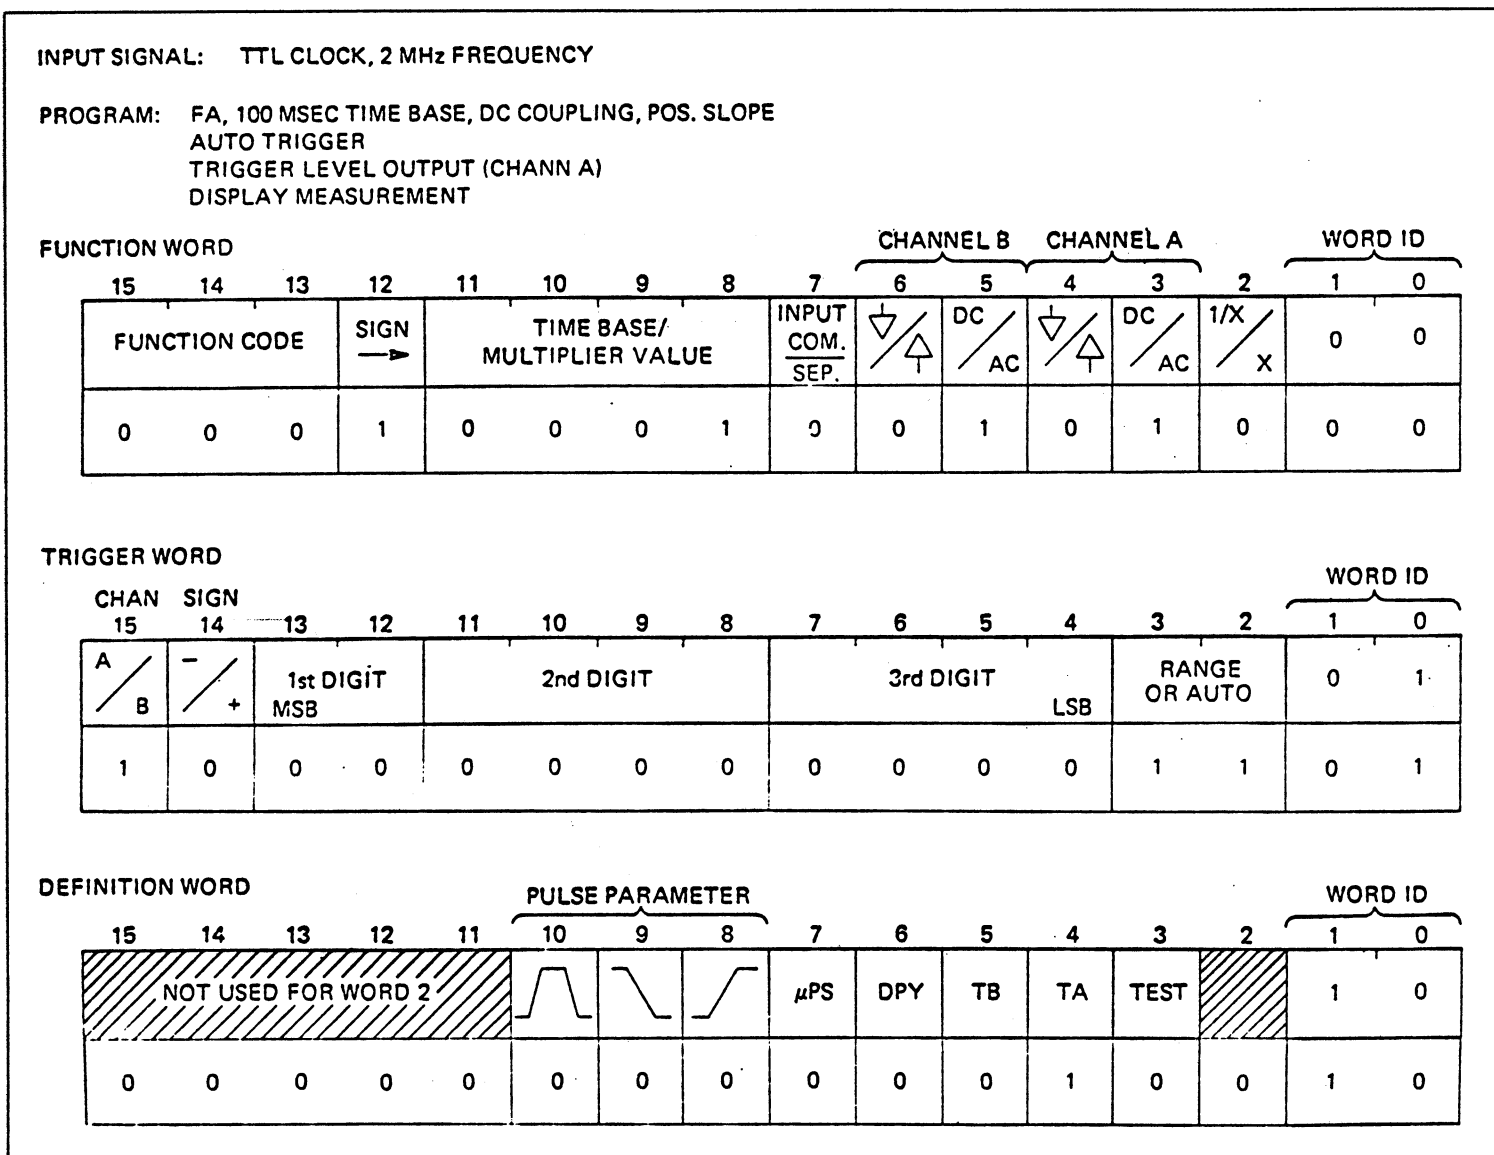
INPUT SIGNAL: TTL CLOCK, 2 MHz FREQUENCY

PROGRAM: FA, 100 MSEC TIME BASE, DC COUPLING, POS. SLOPE
AUTO TRIGGER
TRIGGER LEVEL OUTPUT (CHANN A)
DISPLAY MEASUREMENT

FUNCTION WORD

CHANNEL B CHANNEL A WORD ID

| 15 | 14 | 13 | 12 | 11 | 10 | 9 | 8 | 7 | 6 | 5 | 4 | 3 | 2 | 1 | 0 |
|---|---|---|---|---|---|---|---|---|---|---|---|---|---|---|---|
| FUNCTION CODE | | | SIGN → | TIME BASE/ MULTIPLIER VALUE | | | | INPUT COM. SEP. | ▽/△ | DC/AC | ▽/△ | DC/AC | 1/X / X | 0 | 0 |
| 0 | 0 | 0 | 1 | 0 | 0 | 0 | 1 | 0 | 0 | 1 | 0 | 1 | 0 | 0 | 0 |

TRIGGER WORD

WORD ID

| CHAN 15 | SIGN 14 | 13 | 12 | 11 | 10 | 9 | 8 | 7 | 6 | 5 | 4 | 3 | 2 | 1 | 0 |
|---|---|---|---|---|---|---|---|---|---|---|---|---|---|---|---|
| A/B | −/+ | 1st DIGIT MSB | | 2nd DIGIT | | | | 3rd DIGIT | | | LSB | RANGE OR AUTO | | 0 | 1 |
| 1 | 0 | 0 | 0 | 0 | 0 | 0 | 0 | 0 | 0 | 0 | 0 | 1 | 1 | 0 | 1 |

DEFINITION WORD

PULSE PARAMETER WORD ID

| 15 | 14 | 13 | 12 | 11 | 10 | 9 | 8 | 7 | 6 | 5 | 4 | 3 | 2 | 1 | 0 |
|---|---|---|---|---|---|---|---|---|---|---|---|---|---|---|---|
| NOT USED FOR WORD 2 | | | | | | | | $\mu$PS | DPY | TB | TA | TEST | | 1 | 0 |
| 0 | 0 | 0 | 0 | 0 | 0 | 0 | 0 | 0 | 0 | 0 | 1 | 0 | 0 | 1 | 0 |